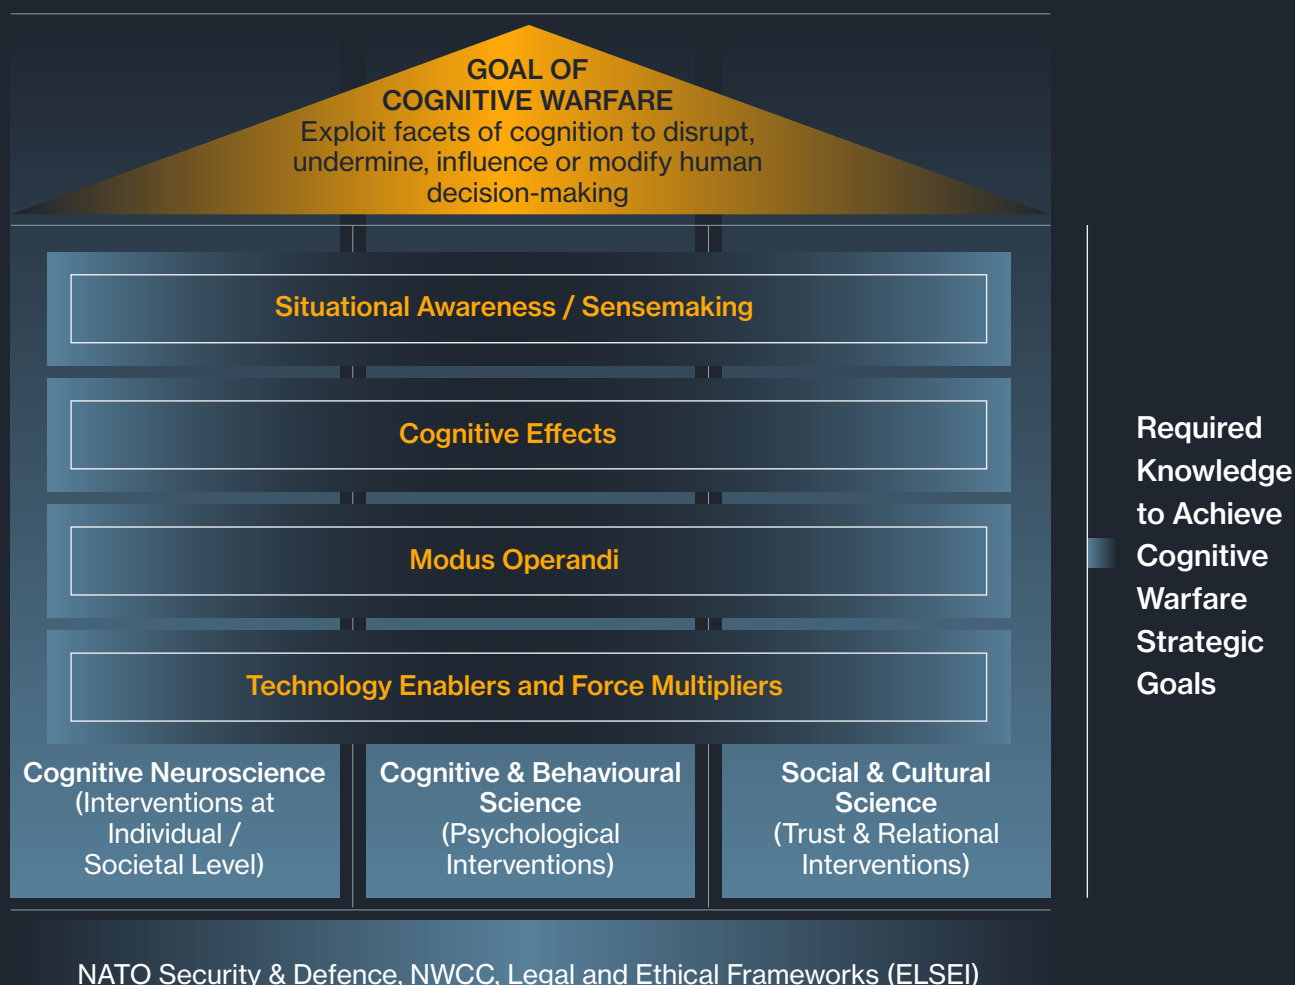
GOAL OF
COGNITIVE WARFARE
Exploit facets of cognition to disrupt, undermine, influence or modify human decision-making

Situational Awareness / Sensemaking

Cognitive Effects

Modus Operandi

Technology Enablers and Force Multipliers

Cognitive Neuroscience (Interventions at Individual / Societal Level)

Cognitive & Behavioural Science (Psychological Interventions)

Social & Cultural Science (Trust & Relational Interventions)

NATO Security & Defence, NWCC, Legal and Ethical Frameworks (ELSEI)

Required Knowledge to Achieve Cognitive Warfare Strategic Goals